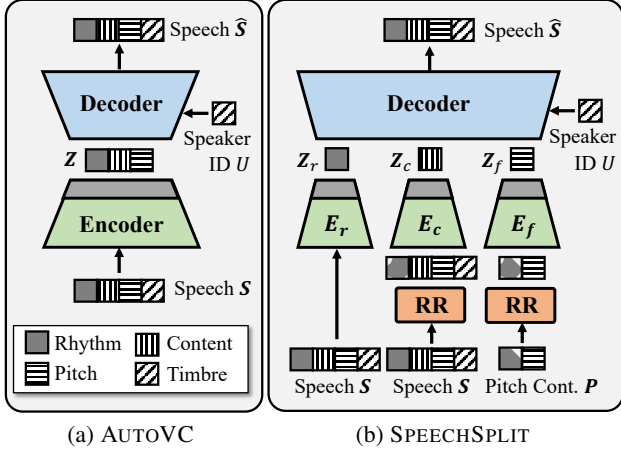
Speech $\widehat{\boldsymbol{S}}$

Decoder

Speaker ID $U$

$\boldsymbol{Z}$

Encoder

Speech $\boldsymbol{S}$

Rhythm

Content

Pitch

Timbre

(a) AutoVC

Speech $\widehat{\boldsymbol{S}}$

Decoder

Speaker ID $U$

$\boldsymbol{Z}_r$

$\boldsymbol{Z}_c$

$\boldsymbol{Z}_f$

$\boldsymbol{E}_r$

$\boldsymbol{E}_c$

$\boldsymbol{E}_f$

RR

RR

Speech $\boldsymbol{S}$

Speech $\boldsymbol{S}$

Pitch Cont. $\boldsymbol{P}$

(b) SpeechSplit